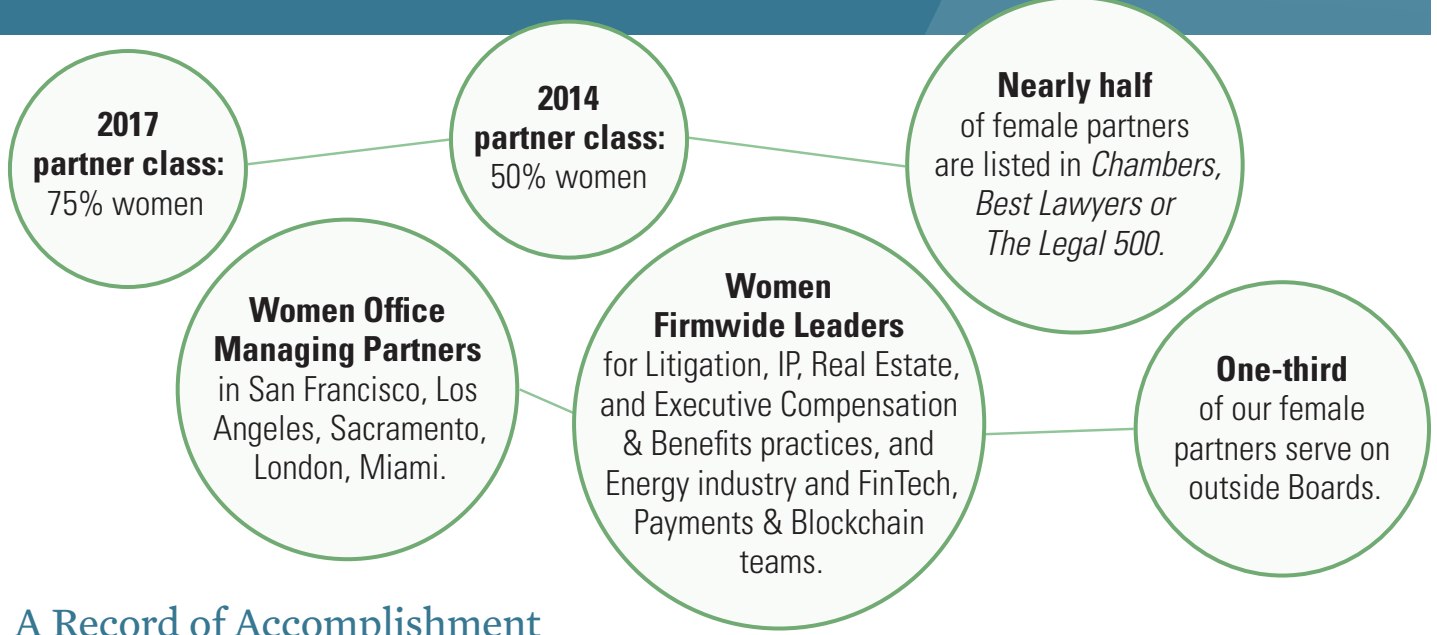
**2017 partner class:** 75% women

**2014 partner class:** 50% women

**Nearly half** of female partners are listed in *Chambers, Best Lawyers or The Legal 500.*

**Women Office Managing Partners** in San Francisco, Los Angeles, Sacramento, London, Miami.

**Women Firmwide Leaders** for Litigation, IP, Real Estate, and Executive Compensation & Benefits practices, and Energy industry and FinTech, Payments & Blockchain teams.

**One-third** of our female partners serve on outside Boards.

A Record of Accomplishment